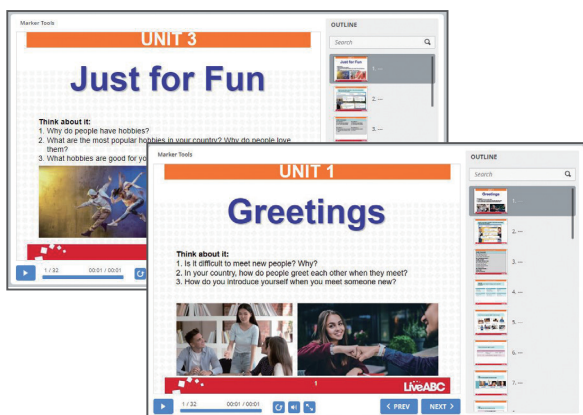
Marker Tools

UNIT 3

Just for Fun

Think about it:
1. Why do people have hobbies?
2. What are the most popular hobbies in your country? Why do people love them?
3. What hobbies are good for yo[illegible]

1 / 32 00:01 / 00:01

OUTLINE

Search

1. ---
2. ---
3. ---

Marker Tools

UNIT 1

Greetings

Think about it:
1. Is it difficult to meet new people? Why?
2. In your country, how do people greet each other when they meet?
3. How do you introduce yourself when you meet someone new?

1

LiveABC

1 / 32 00:01 / 00:01

< PREV NEXT >

OUTLINE

Search

1. ---
2. ---
3. ---
4. ---
5. ---
6. ---
7. ---